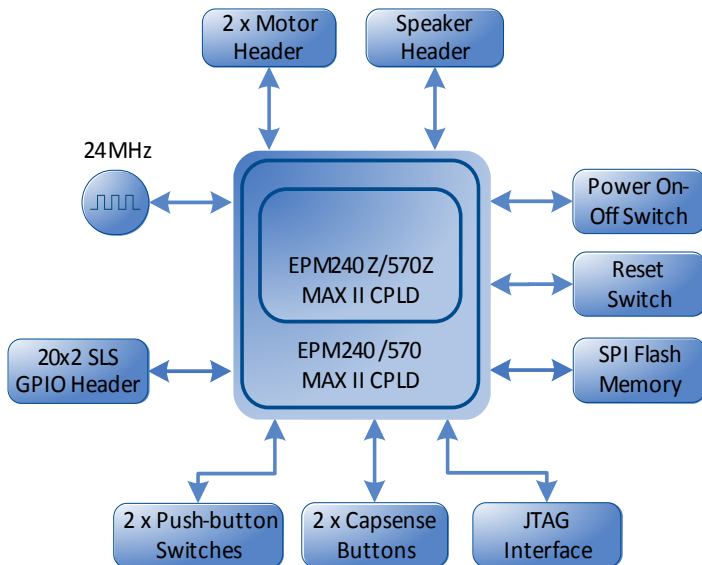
2 x Motor Header

Speaker Header

24MHz

Power On-Off Switch

EPM240Z/570Z MAX II CPLD

Reset Switch

EPM240/570 MAX II CPLD

20x2 SLS GPIO Header

SPI Flash Memory

2 x Push-button Switches

2 x Capsense Buttons

JTAG Interface